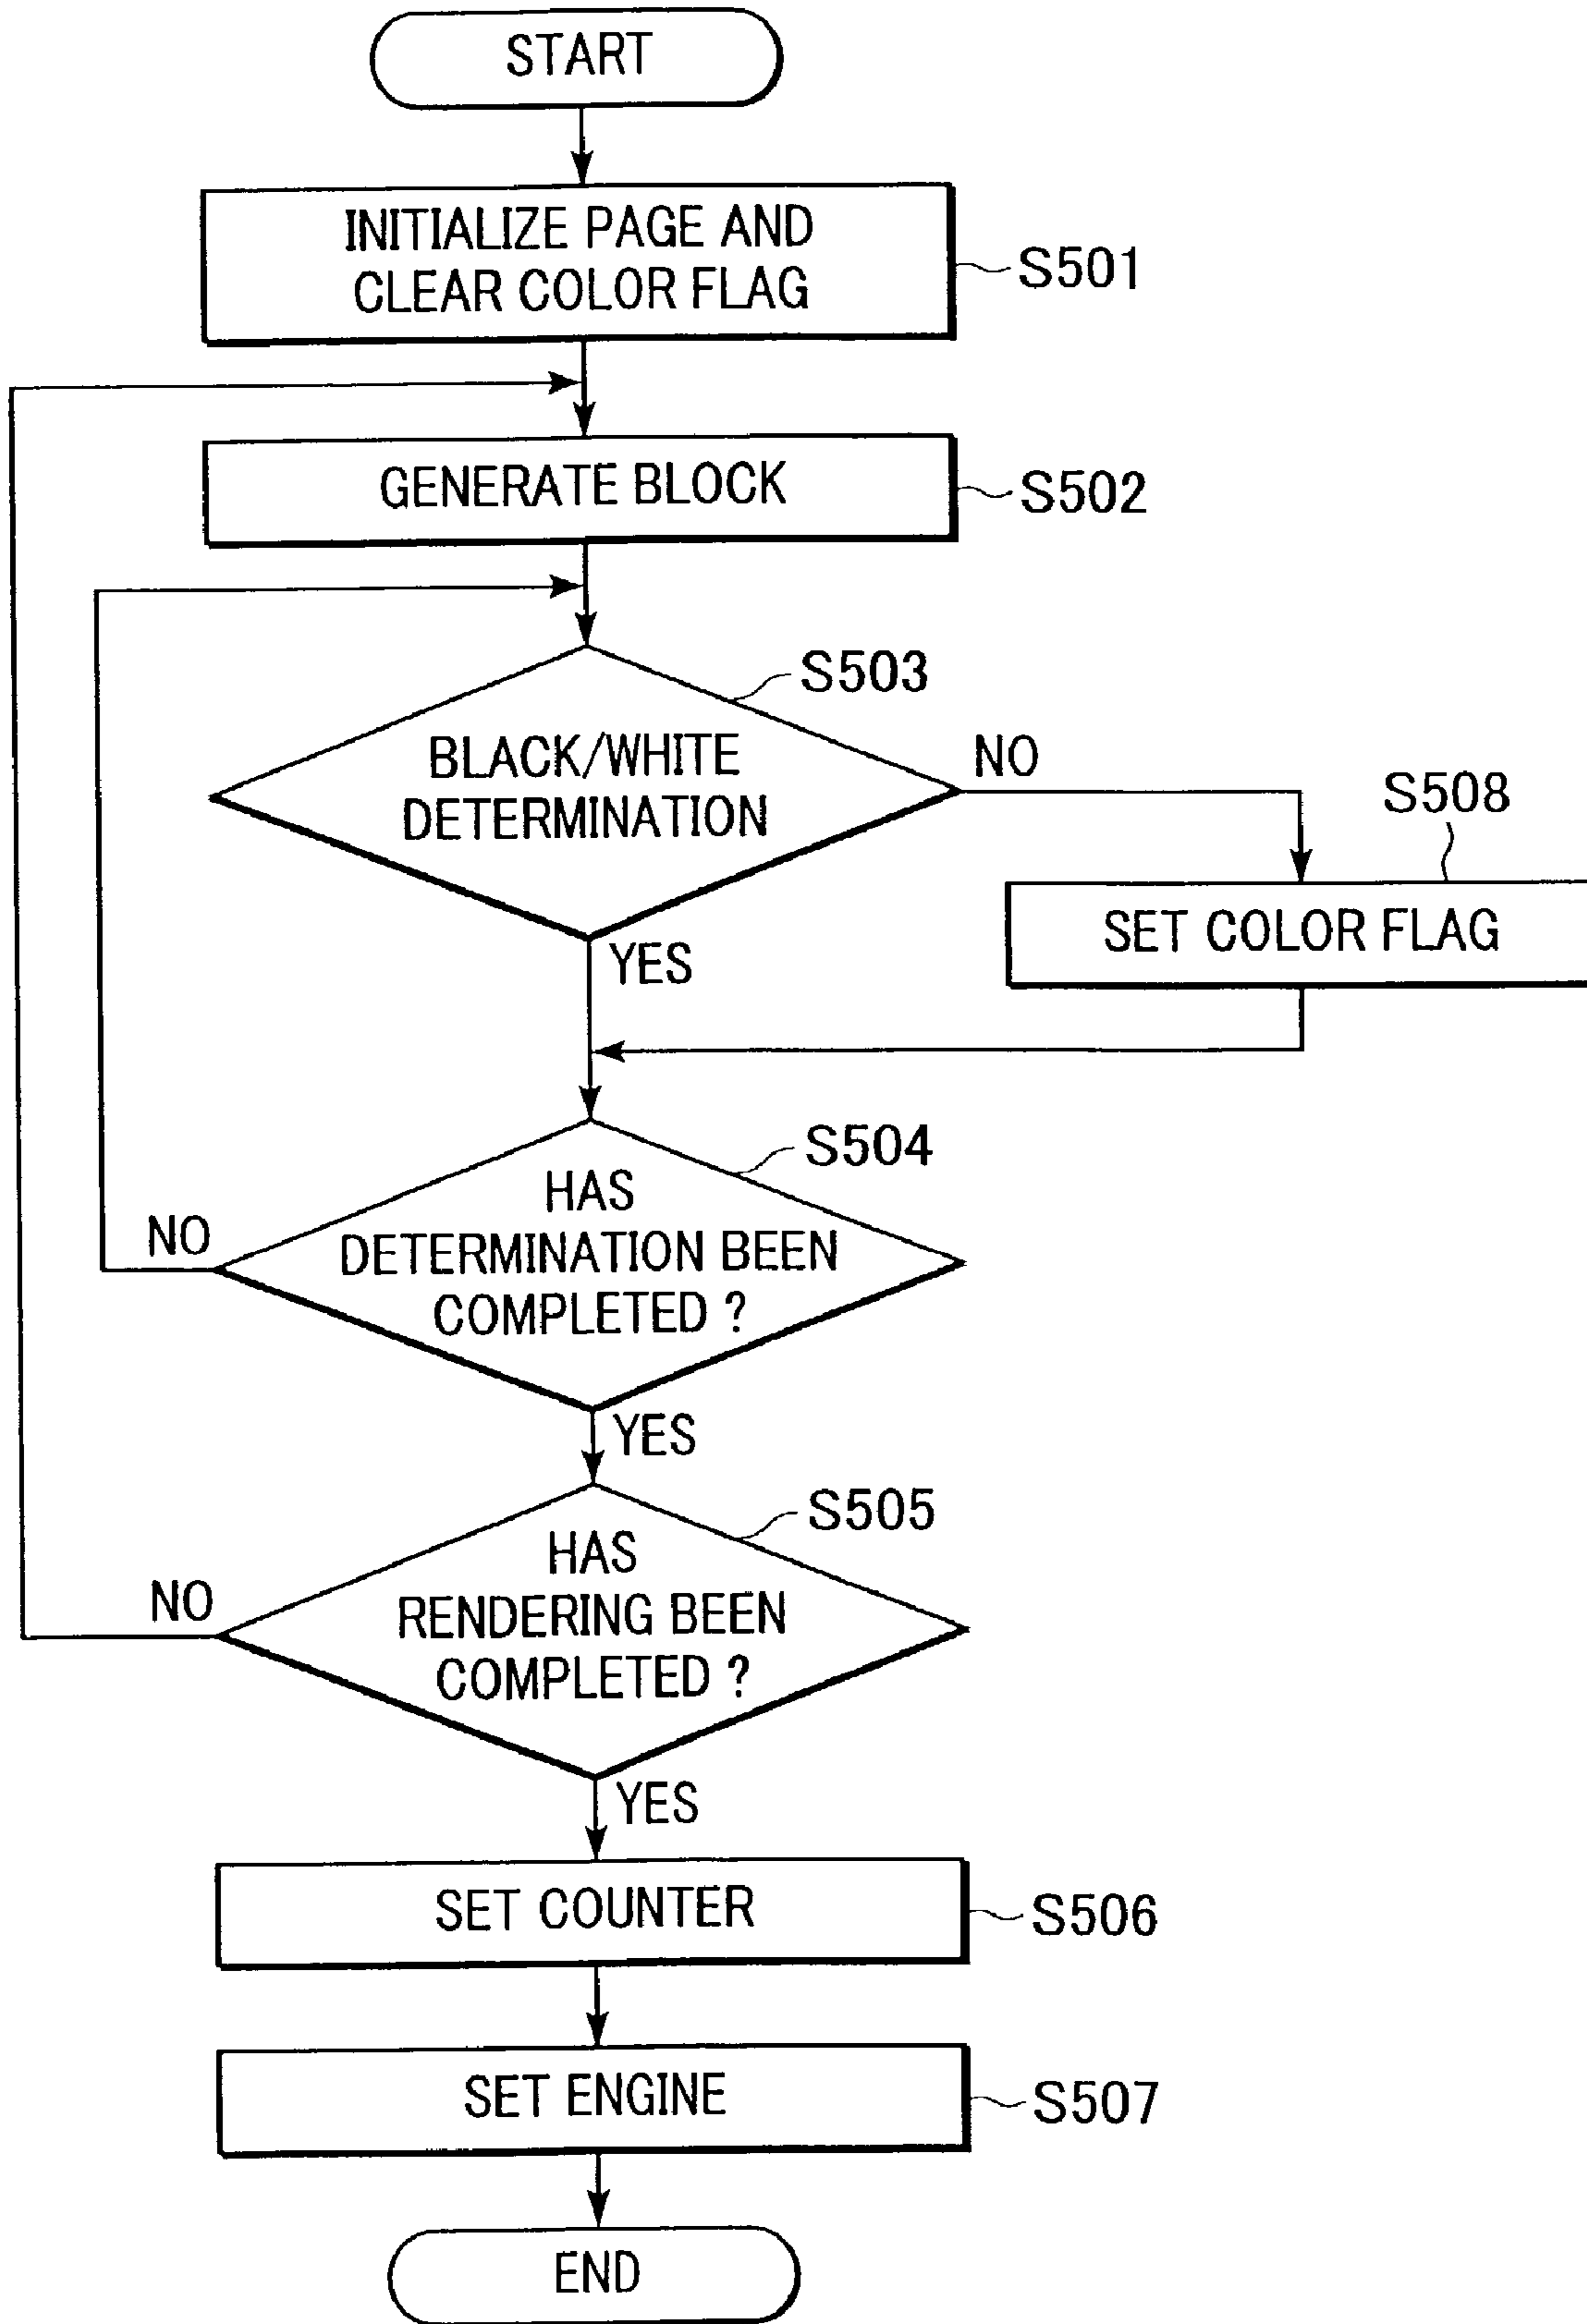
START

INITIALIZE PAGE AND CLEAR COLOR FLAG

S501

GENERATE BLOCK

S502

S503

BLACK/WHITE DETERMINATION

NO

S508

SET COLOR FLAG

YES

S504

HAS DETERMINATION BEEN COMPLETED ?

NO

YES

S505

HAS RENDERING BEEN COMPLETED ?

NO

YES

SET COUNTER

S506

SET ENGINE

S507

END